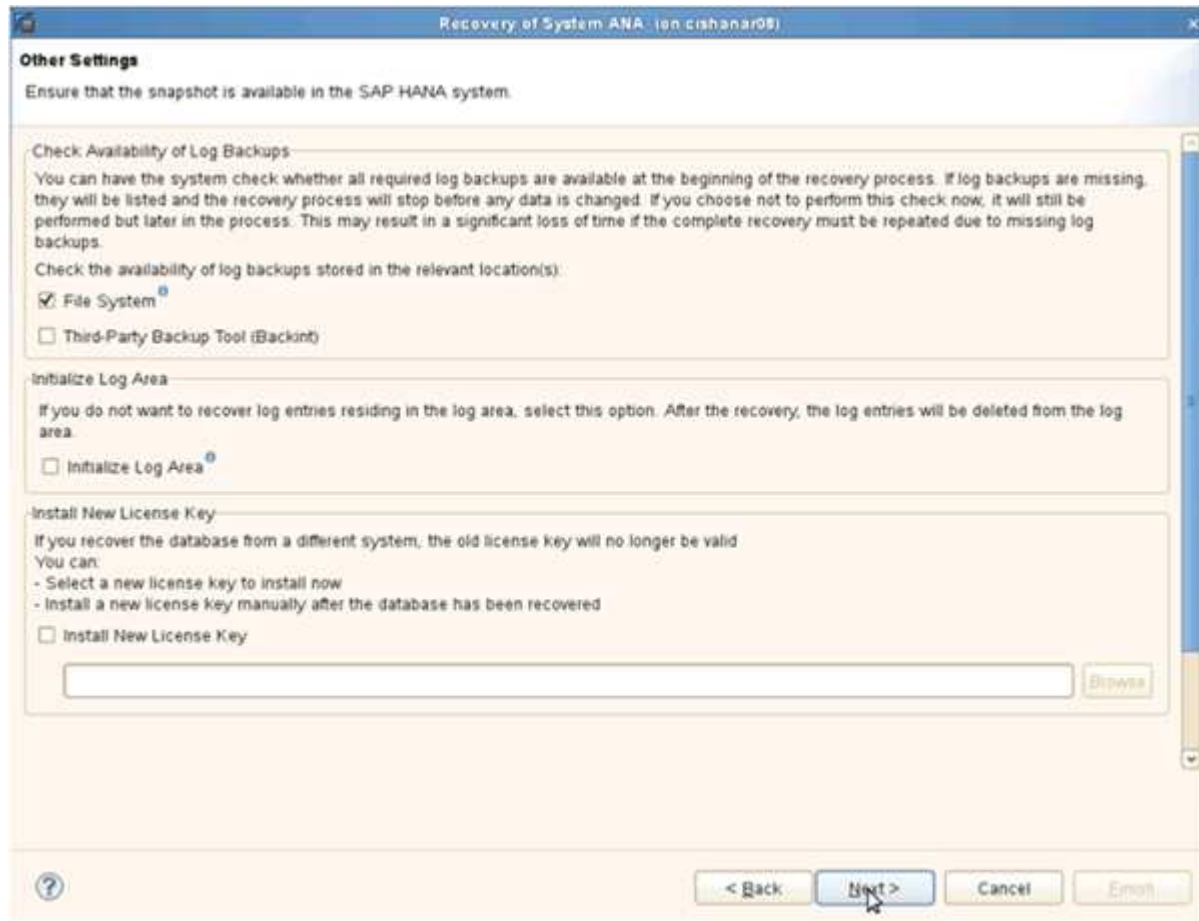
Recovery of System ANA (on cishanar08)

Other Settings

Ensure that the snapshot is available in the SAP HANA system.

Check Availability of Log Backups

You can have the system check whether all required log backups are available at the beginning of the recovery process. If log backups are missing, they will be listed and the recovery process will stop before any data is changed. If you choose not to perform this check now, it will still be performed but later in the process. This may result in a significant loss of time if the complete recovery must be repeated due to missing log backups.

Check the availability of log backups stored in the relevant location(s):

☑ File System

☐ Third-Party Backup Tool (Backint)

Initialize Log Area

If you do not want to recover log entries residing in the log area, select this option. After the recovery, the log entries will be deleted from the log area.

☐ Initialize Log Area

Install New License Key

If you recover the database from a different system, the old license key will no longer be valid
You can:
- Select a new license key to install now
- Install a new license key manually after the database has been recovered

☐ Install New License Key

Browse

< Back
Next >
Cancel
Finish